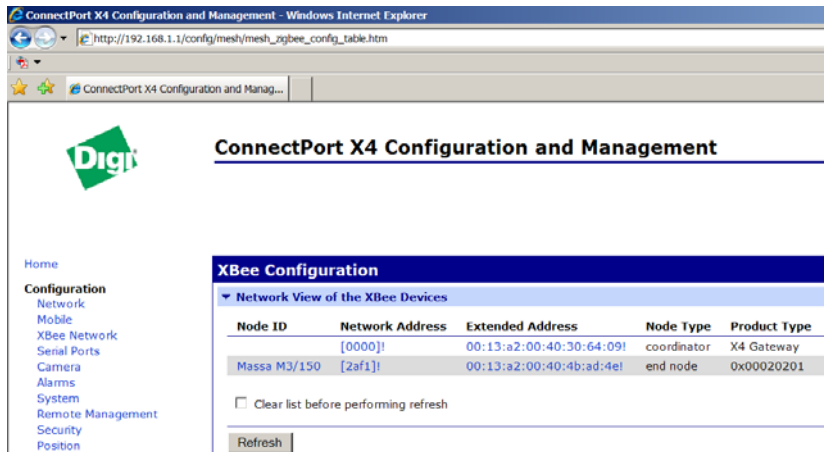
ConnectPort X4 Configuration and Management - Windows Internet Explorer

http://192.168.1.1/config/mesh/mesh_zigbee_config_table.htm

ConnectPort X4 Configuration and Manag...

Digi

ConnectPort X4 Configuration and Management

Home

Configuration
Network
Mobile
XBee Network
Serial Ports
Camera
Alarms
System
Remote Management
Security
Position

XBee Configuration

▼ Network View of the XBee Devices

| Node ID | Network Address | Extended Address | Node Type | Product Type |
|---|---|---|---|---|
| | [0000]! | 00:13:a2:00:40:30:64:09! | coordinator | X4 Gateway |
| Massa M3/150 | [2af1]! | 00:13:a2:00:40:4b:ad:4e! | end node | 0x00020201 |

Clear list before performing refresh

Refresh